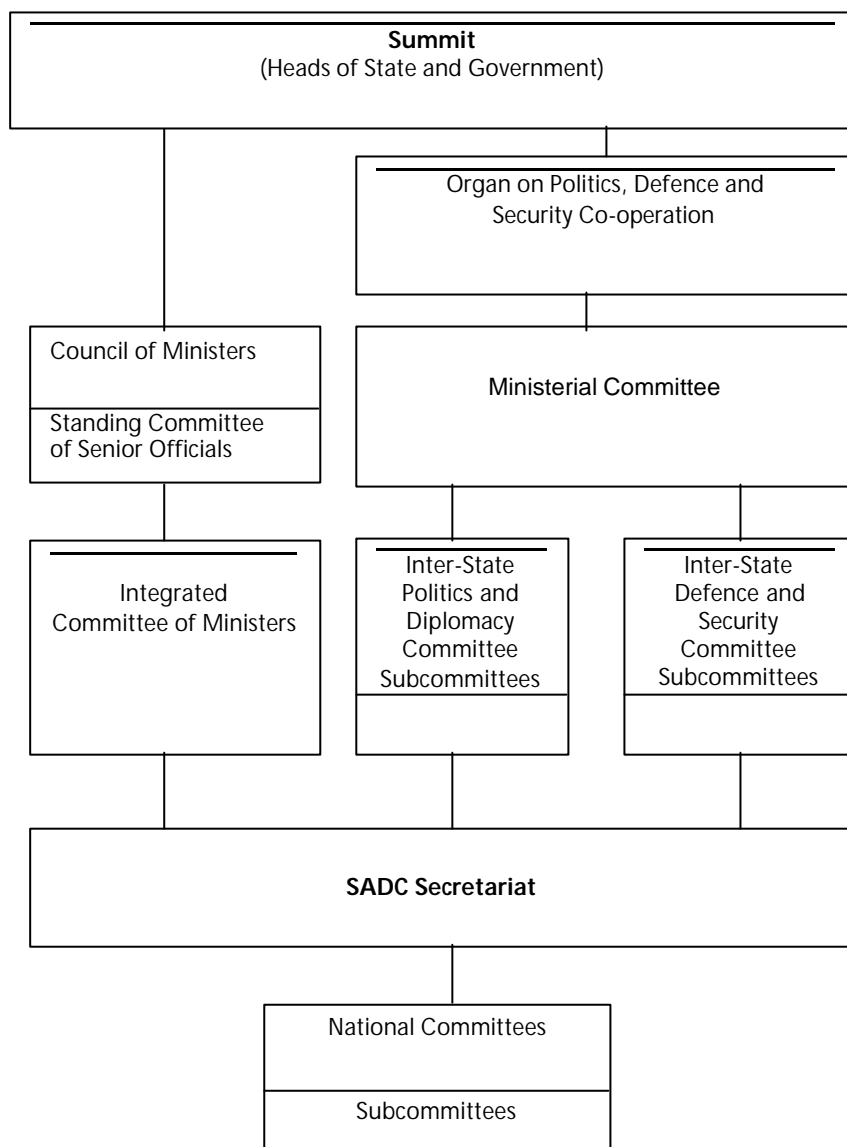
**Summit**
(Heads of State and Government)

Organ on Politics, Defence and Security Co-operation

Council of Ministers

Standing Committee of Senior Officials

Ministerial Committee

Integrated Committee of Ministers

Inter-State Politics and Diplomacy Committee Subcommittees

Inter-State Defence and Security Committee Subcommittees

**SADC Secretariat**

National Committees

Subcommittees